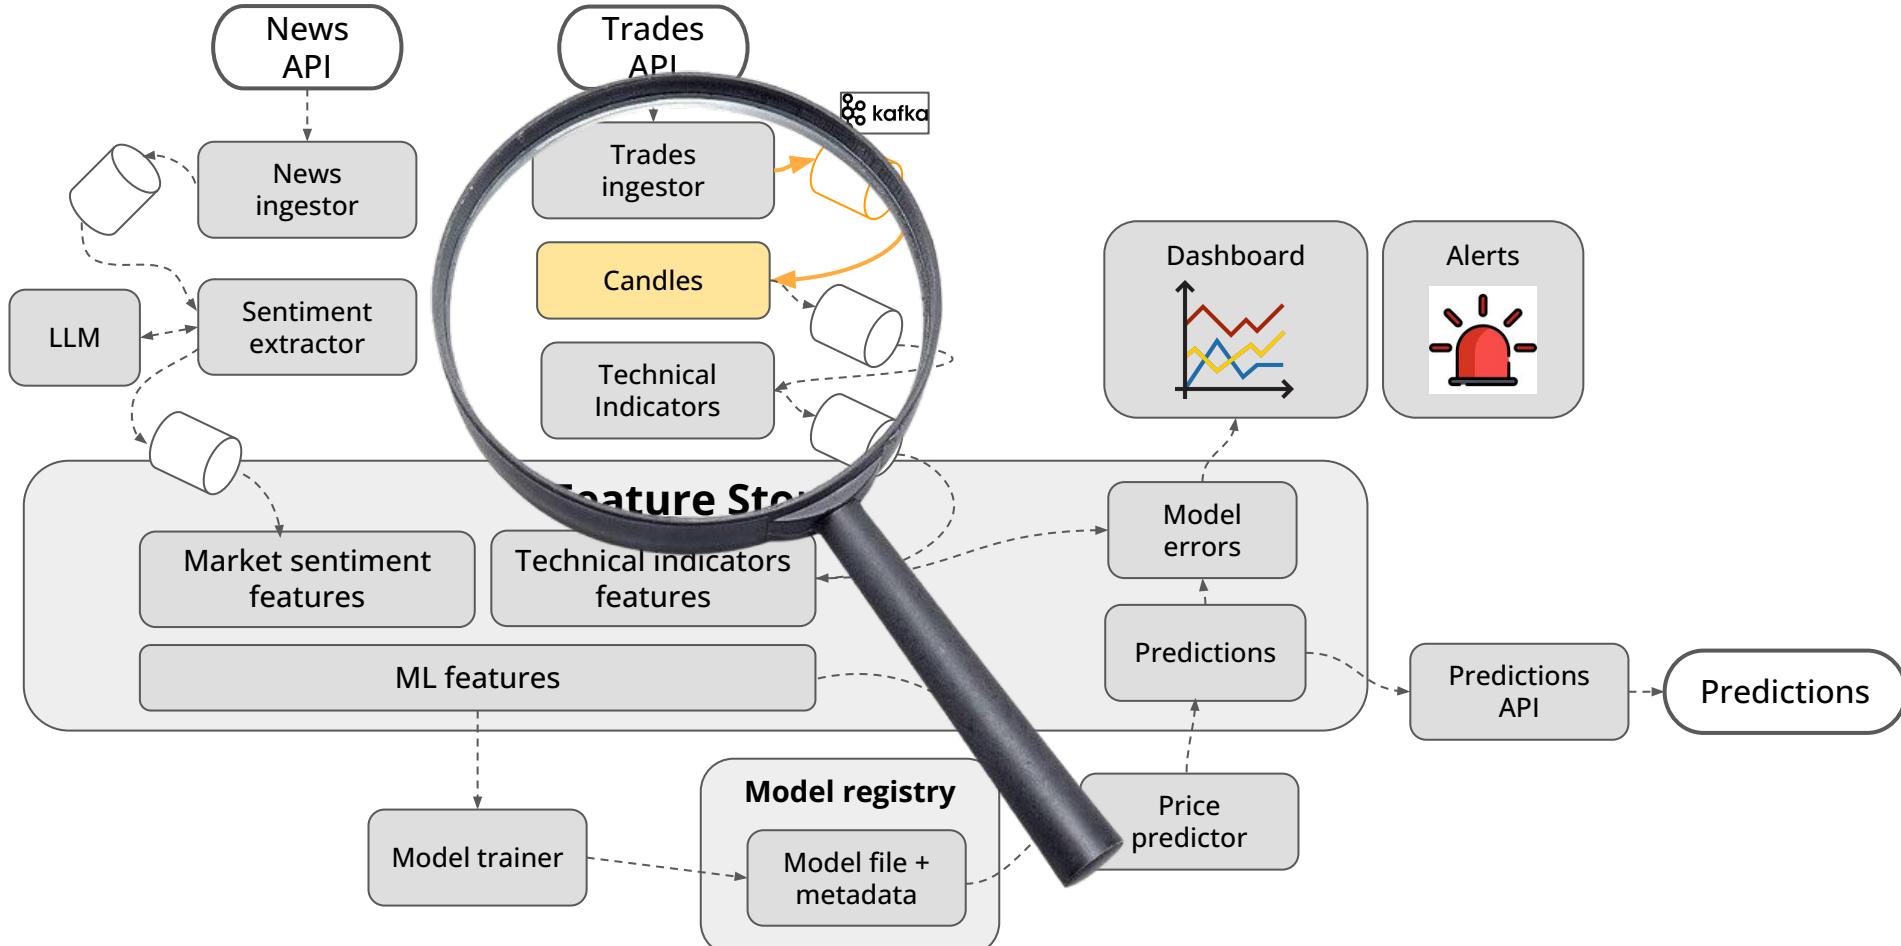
News API

Trades API

kafka

News ingestor

Trades ingestor

Candles

Technical Indicators

LLM

Sentiment extractor

Dashboard

Alerts

Feature Sto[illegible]

Market sentiment features

Technical indicators features

ML features

Model errors

Predictions

Predictions API

Predictions

Model registry

Model file + metadata

Model trainer

Price predictor